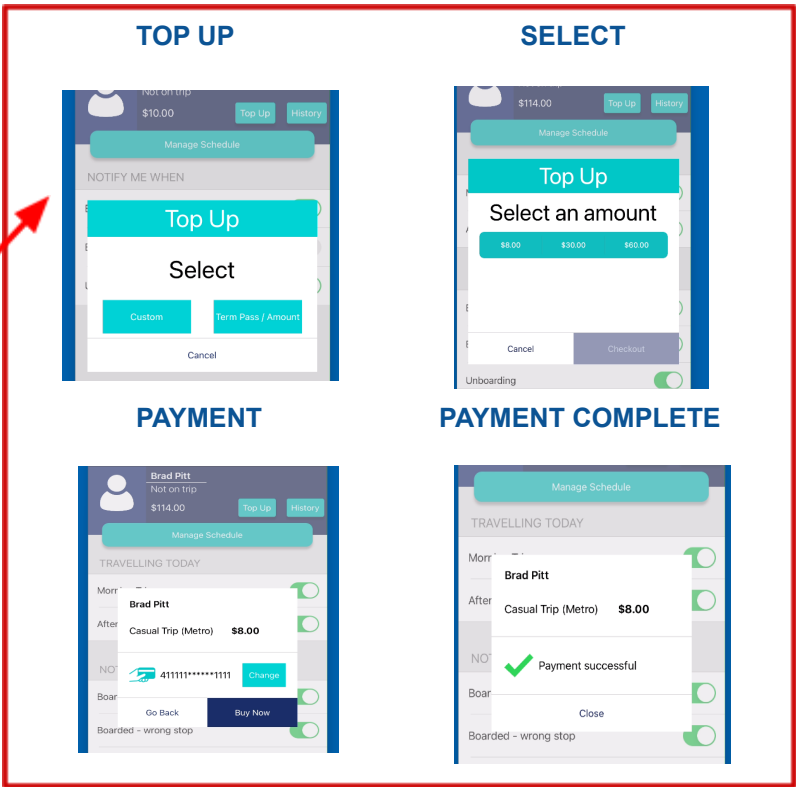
TOP UP

Not on trip
$10.00
Top Up
History
Manage Schedule
NOTIFY ME WHEN
Top Up
Select
Custom
Term Pass / Amount
Cancel

SELECT

$114.00
Top Up
History
Manage Schedule
Top Up
Select an amount
$8.00
$30.00
$60.00
Cancel
Checkout
Unboarding

PAYMENT

Brad Pitt
Not on trip
$114.00
Top Up
History
Manage Schedule
TRAVELLING TODAY
Brad Pitt
Casual Trip (Metro) $8.00
411111******1111
Change
Go Back
Buy Now
Boarded - wrong stop

PAYMENT COMPLETE

Manage Schedule
TRAVELLING TODAY
Brad Pitt
Casual Trip (Metro) $8.00
Payment successful
Close
Boarded - wrong stop